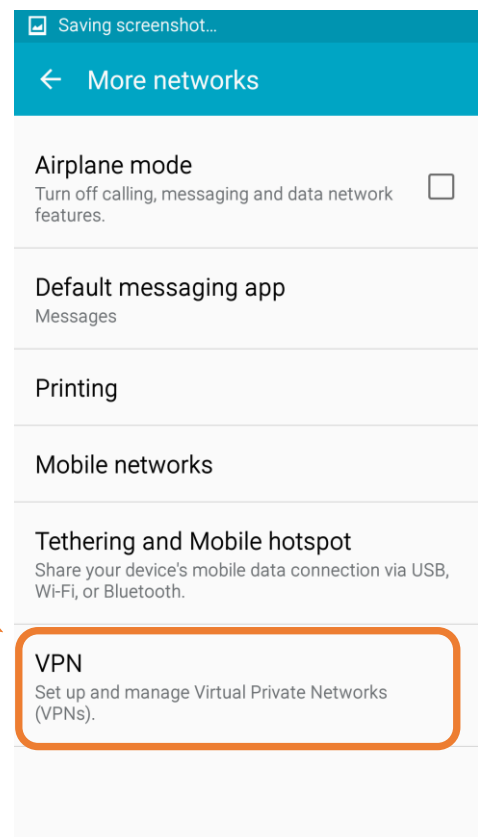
Saving screenshot...

More networks

Airplane mode
Turn off calling, messaging and data network features.

Default messaging app
Messages

Printing

Mobile networks

Tethering and Mobile hotspot
Share your device's mobile data connection via USB, Wi-Fi, or Bluetooth.

VPN
Set up and manage Virtual Private Networks (VPNs).